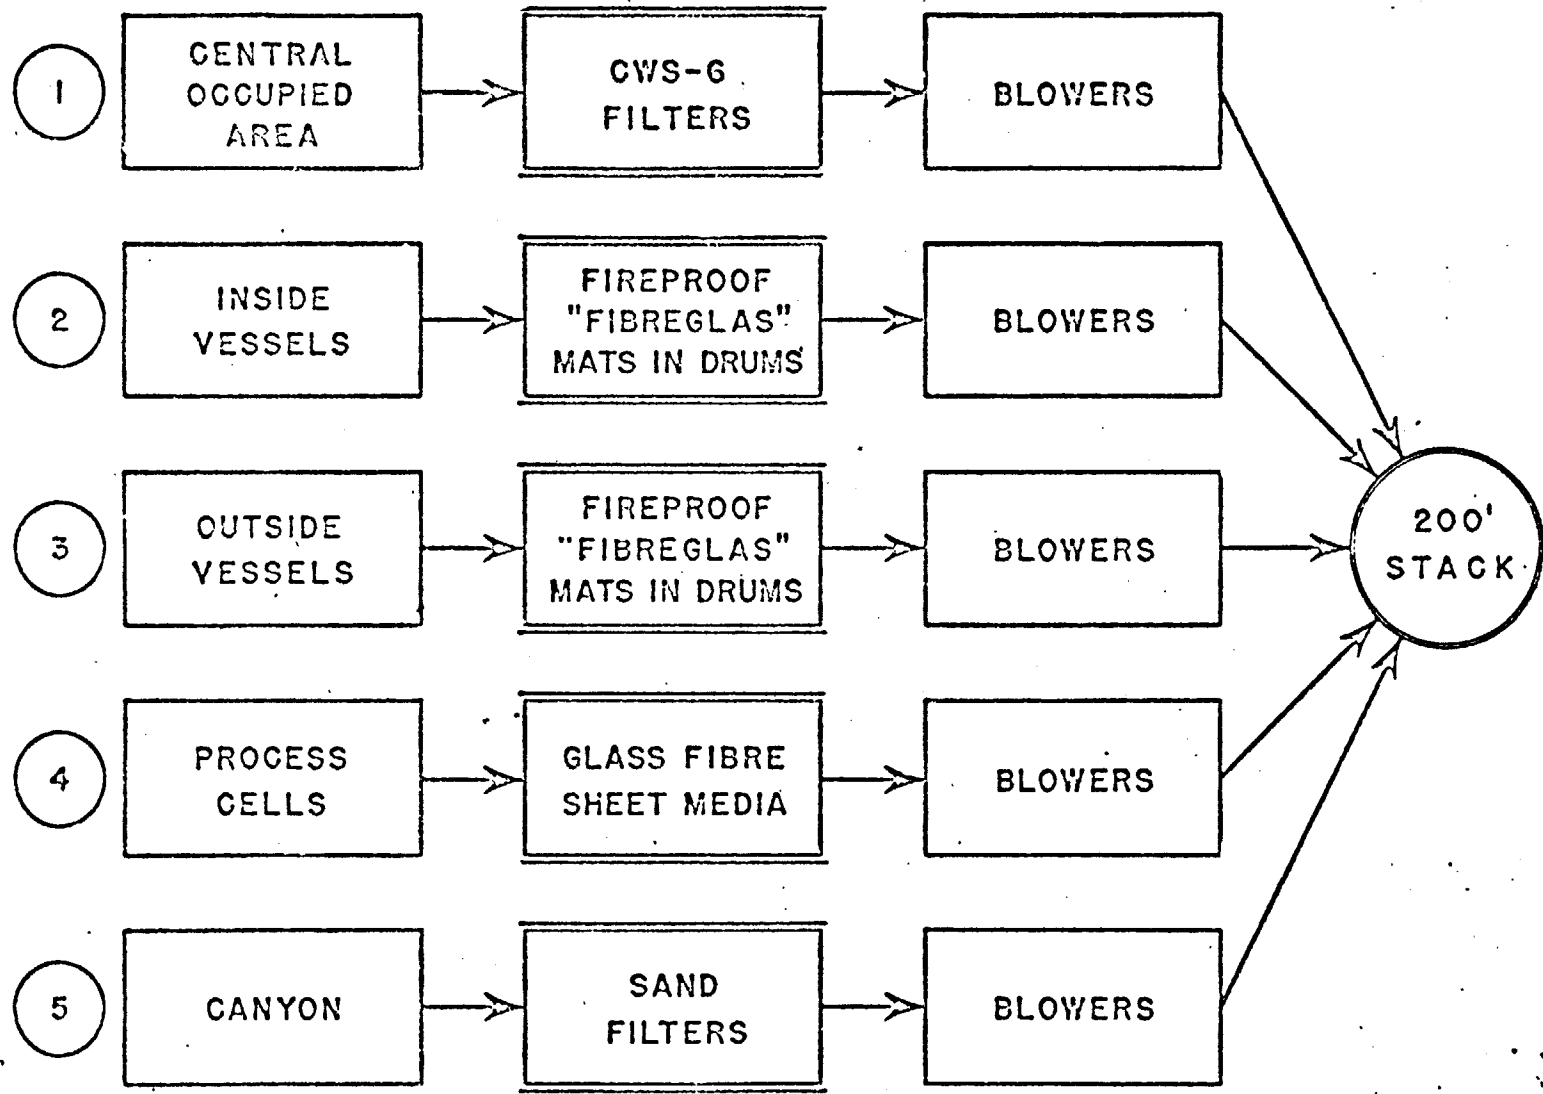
1 CENTRAL OCCUPIED AREA
CWS-6 FILTERS
BLOWERS

2 INSIDE VESSELS
FIREPROOF "FIBREGLAS" MATS IN DRUMS
BLOWERS

3 OUTSIDE VESSELS
FIREPROOF "FIBREGLAS" MATS IN DRUMS
BLOWERS

4 PROCESS CELLS
GLASS FIBRE SHEET MEDIA
BLOWERS

5 CANYON
SAND FILTERS
BLOWERS

200' STACK